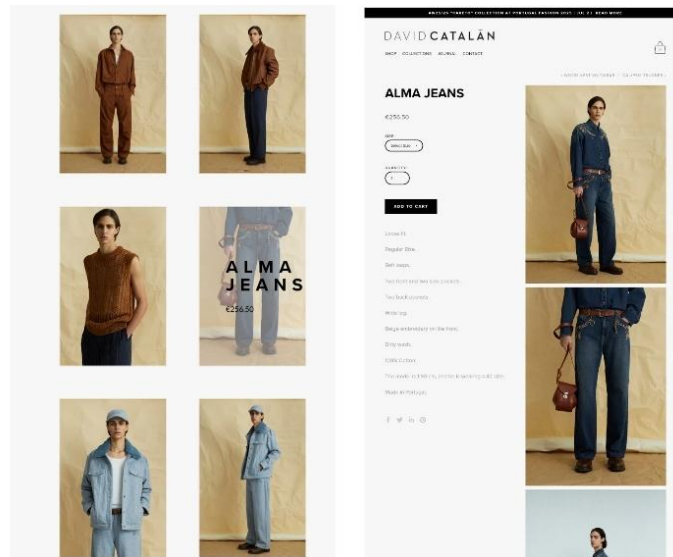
ALMA JEANS

€256.50

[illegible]

DAVID CATALÁN

SHOP COLLECTIONS JOURNAL CONTACT

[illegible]

ALMA JEANS

€256.50

SIZE

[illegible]

QUANTITY

1

ADD TO CART

Loose fit.

Regular Rise.

Belt loops.

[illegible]

Two back pockets.

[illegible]

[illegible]

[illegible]

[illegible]

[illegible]

Made in Portugal.